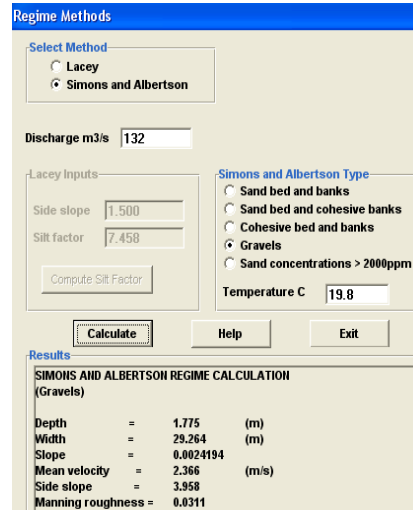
Regime Methods

Select Method
Lacey
Simons and Albertson

Discharge m3/s 132

Lacey Inputs
Side slope 1.500
Silt factor 7.458
Compute Silt Factor

Simons and Albertson Type
Sand bed and banks
Sand bed and cohesive banks
Cohesive bed and banks
Gravels
Sand concentrations > 2000ppm

Temperature C 19.8

Calculate
Help
Exit

Results
SIMONS AND ALBERTSON REGIME CALCULATION
(Gravels)

| | | | |
|---|---|---|---|
| Depth | = | 1.775 | (m) |
| Width | = | 29.264 | (m) |
| Slope | = | 0.0024194 | |
| Mean velocity | = | 2.366 | (m/s) |
| Side slope | = | 3.958 | |
| Manning roughness | = | 0.0311 | |